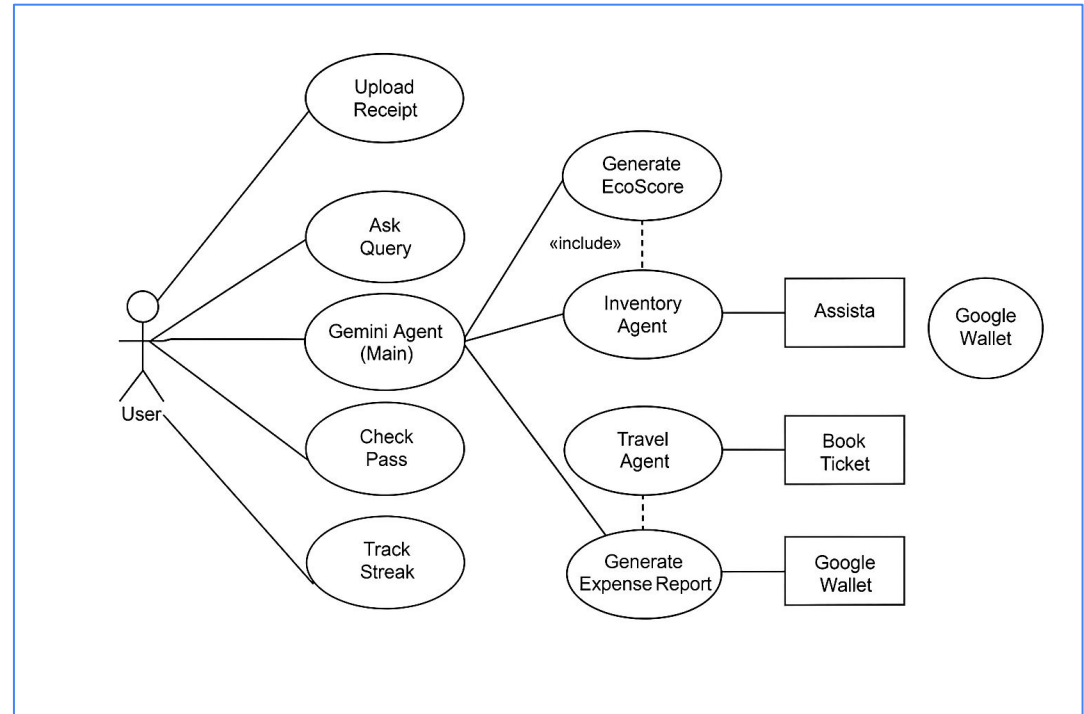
Upload Receipt

Ask Query

User

Gemini Agent (Main)

Check Pass

Track Streak

Generate EcoScore

«include»

Inventory Agent

Assista

Google Wallet

Travel Agent

Book Ticket

Generate Expense Report

Google Wallet